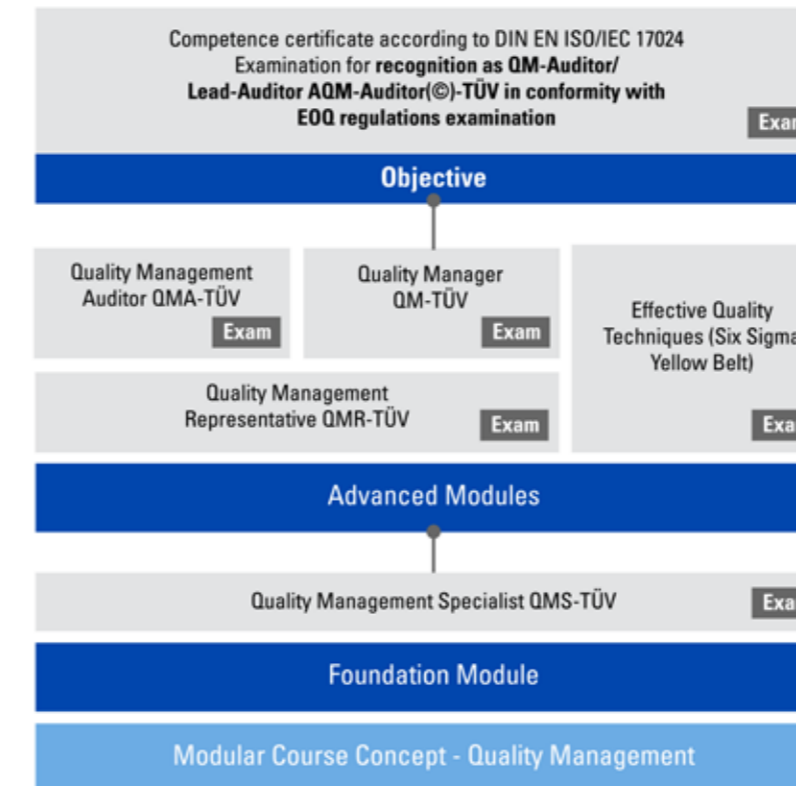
Competence certificate according to DIN EN ISO/IEC 17024
Examination for recognition as QM-Auditor/ Lead-Auditor AQM-Auditor(©)-TÜV in conformity with EOQ regulations examination

Exa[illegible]

Objective

Quality Management Auditor QMA-TÜV

Exam

Quality Manager QM-TÜV

Exam

Effective Quality Techniques (Six Sigma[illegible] Yellow Belt)

Exa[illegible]

Quality Management Representative QMR-TÜV

Exam

Advanced Modules

Quality Management Specialist QMS-TÜV

Exa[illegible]

Foundation Module

Modular Course Concept - Quality Management